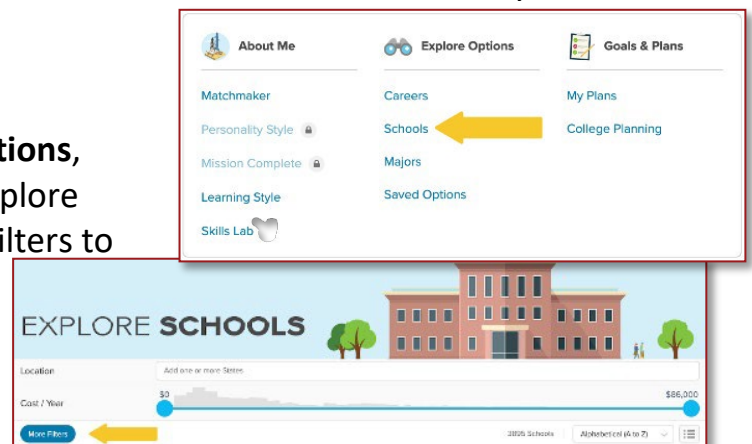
tions,
plore
ilters to

About Me
Matchmaker
Personality Style
Mission Complete
Learning Style
Skills Lab

Explore Options
Careers
Schools
Majors
Saved Options

Goals & Plans
My Plans
College Planning

EXPLORE SCHOOLS

Location
Add one or more States
Cost / Year
$0
$86,000
More Filters
3826 Schools
Alphabetical (A to Z)